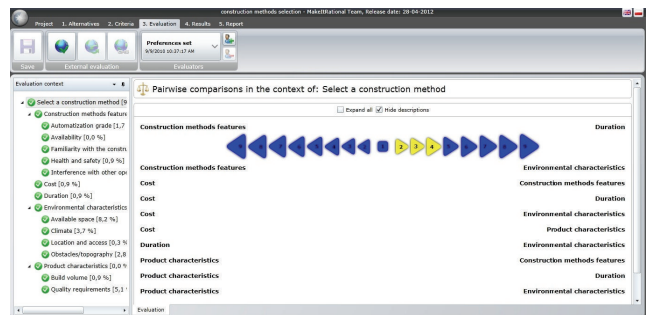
construction methods selection - MakeItRational Team, Release date: 28-04-2012

Project 1. Alternatives 2. Criteria 3. Evaluation 4. Results 5. Report

Save External evaluation Preferences set 9/9/2010 10:37:17 AM Evaluators

Evaluation context

Select a construction method [9
Construction methods features
Automatization grade [1,7
Availability [0,0 %]
Familiarity with the constr
Health and safety [0,9 %]
Interference with other op
Cost [0,9 %]
Duration [0,9 %]
Environmental characteristics
Available space [8,2 %]
Climate [3,7 %]
Location and access [0,3 %
Obstacles/topography [2,8
Product characteristics [0,0 %
Build volume [0,9 %]
Quality requirements [5,1

Pairwise comparisons in the context of: Select a construction method

Expand all Hide descriptions

| | |
|---|---|
| Construction methods features | Duration |
| 9 8 7 6 5 4 3 2 1 2 3 4 5 6 7 8 9 | |
| Construction methods features | Environmental characteristics |
| Cost | Construction methods features |
| Cost | Duration |
| Cost | Environmental characteristics |
| Cost | Product characteristics |
| Duration | Environmental characteristics |
| Product characteristics | Construction methods features |
| Product characteristics | Duration |
| Product characteristics | Environmental characteristics |

Evaluation